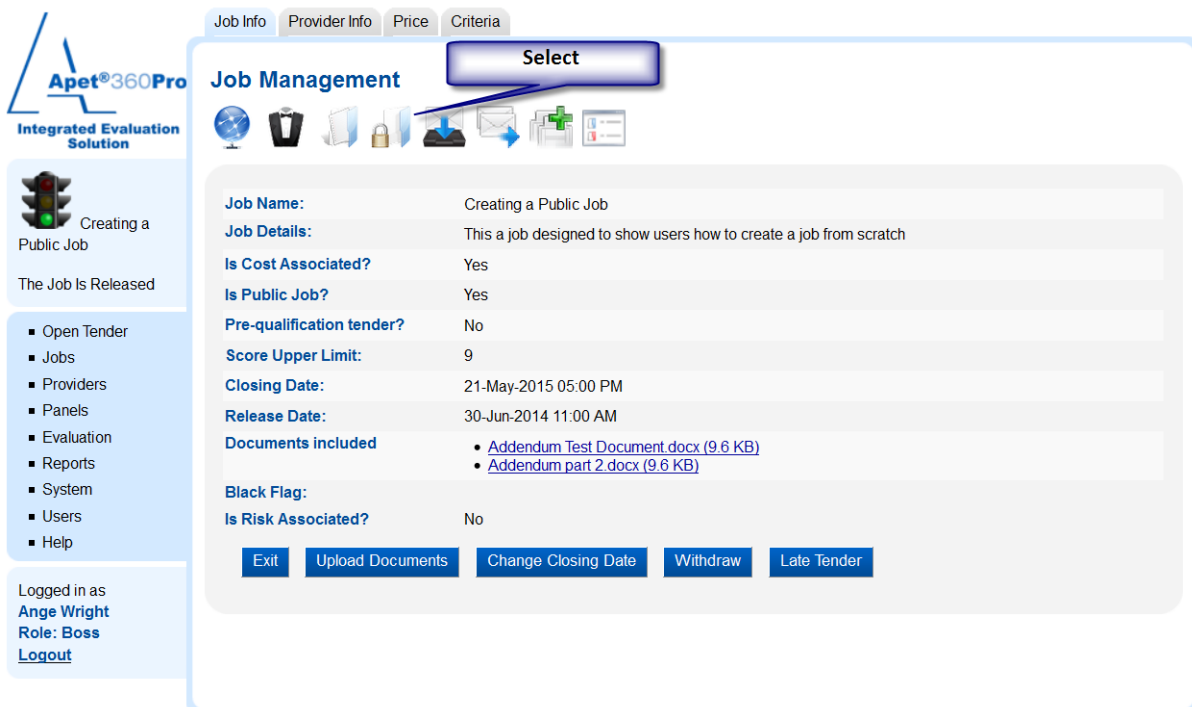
Apet®360Pro

Integrated Evaluation Solution

Creating a Public Job

The Job Is Released

- Open Tender
- Jobs
- Providers
- Panels
- Evaluation
- Reports
- System
- Users
- Help

Logged in as
Ange Wright
Role: Boss
Logout

Job Info | Provider Info | Price | Criteria

Job Management

Select

| | |
|---|---|
| Job Name: | Creating a Public Job |
| Job Details: | This a job designed to show users how to create a job from scratch |
| Is Cost Associated? | Yes |
| Is Public Job? | Yes |
| Pre-qualification tender? | No |
| Score Upper Limit: | 9 |
| Closing Date: | 21-May-2015 05:00 PM |
| Release Date: | 30-Jun-2014 11:00 AM |
| Documents included | • Addendum Test Document.docx (9.6 KB) • Addendum part 2.docx (9.6 KB) |
| Black Flag: | |
| Is Risk Associated? | No |

Exit | Upload Documents | Change Closing Date | Withdraw | Late Tender